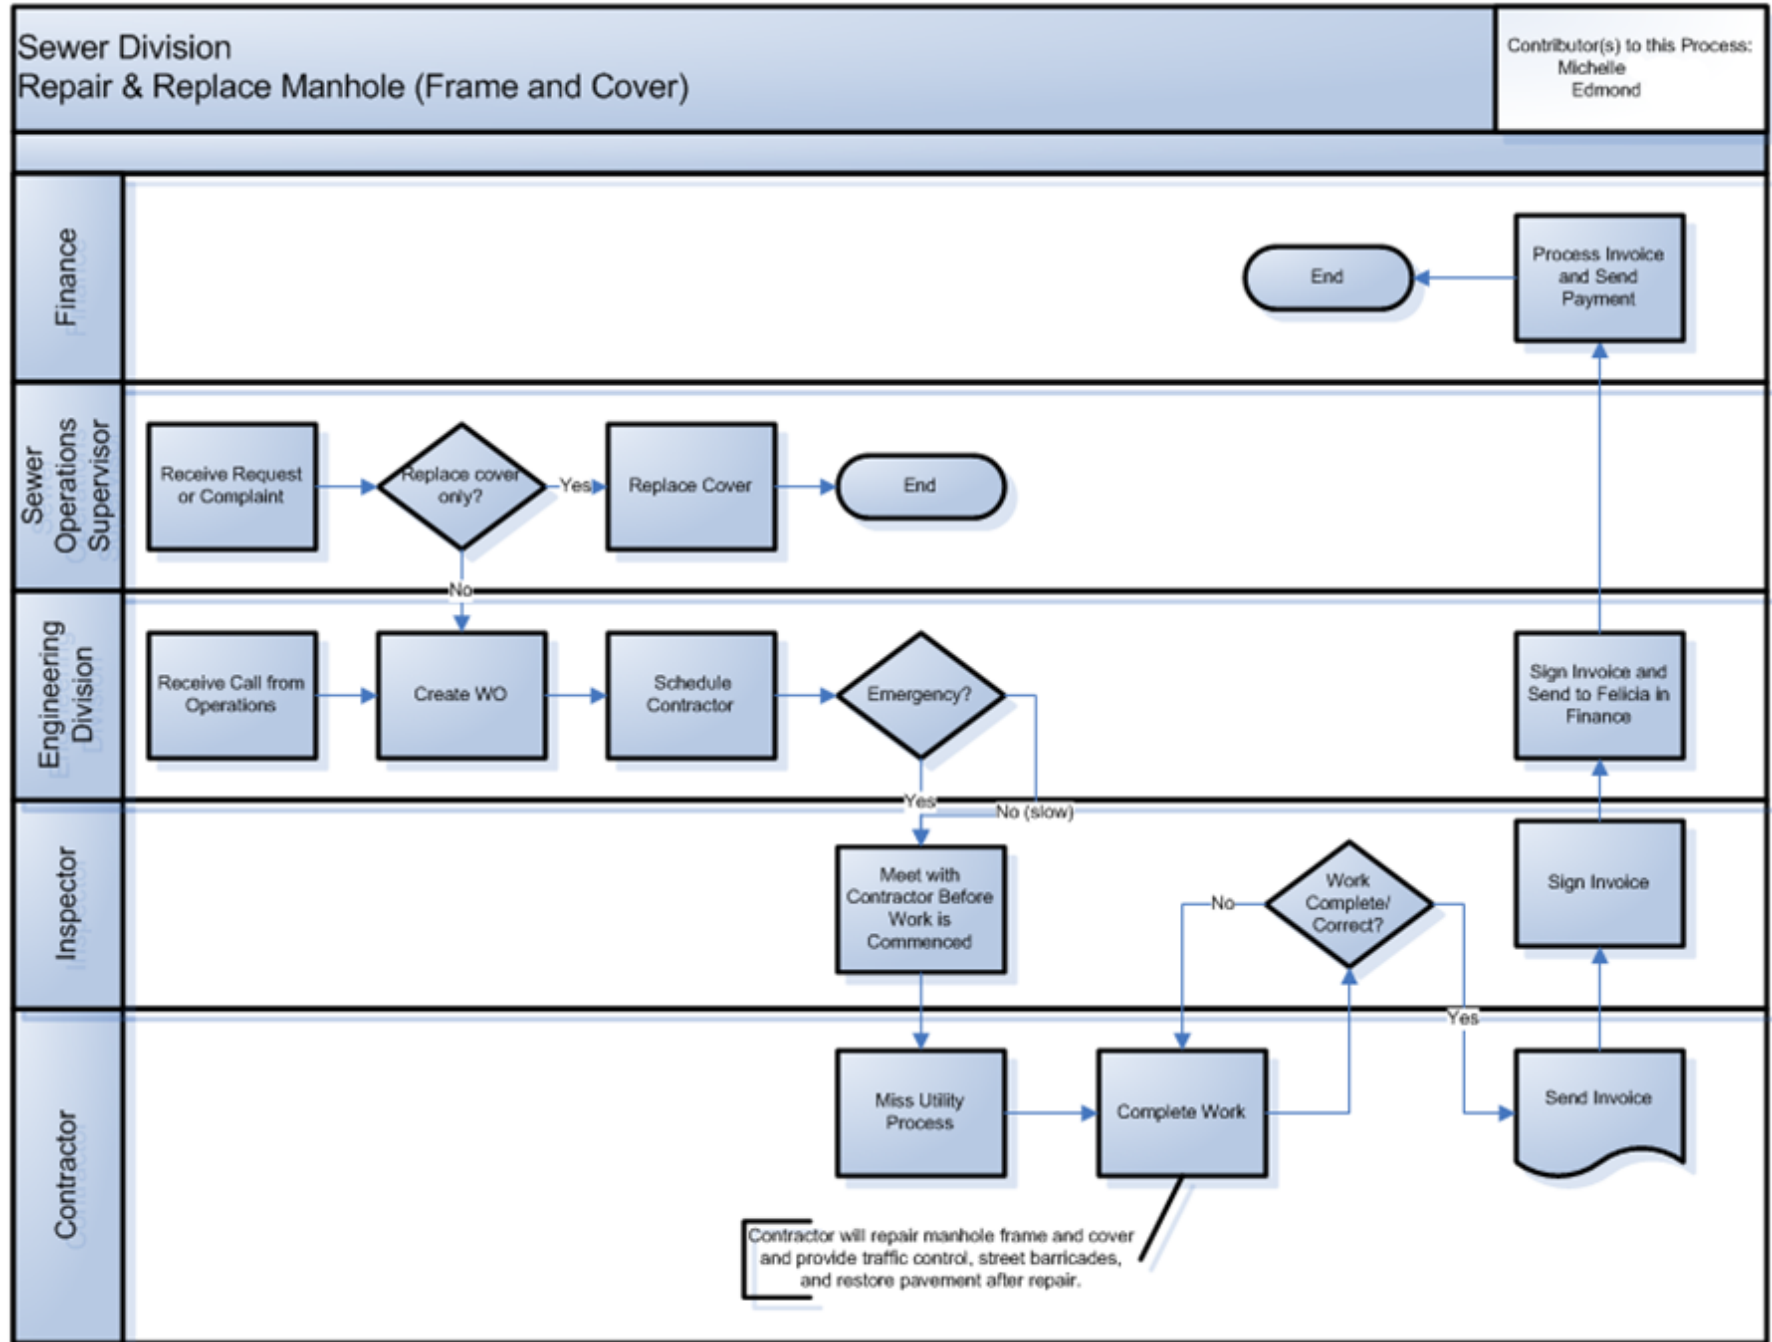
Sewer Division
Repair & Replace Manhole (Frame and Cover)

Contributor(s) to this Process:
Michelle
Edmond

Finance

End

Process Invoice and Send Payment

Sewer Operations Supervisor

Receive Request or Complaint

Replace cover only?

Yes

Replace Cover

End

No

Engineering Division

Receive Call from Operations

Create WO

Schedule Contractor

Emergency?

Sign Invoice and Send to Felicia in Finance

Yes

No (slow)

Inspector

Meet with Contractor Before Work is Commenced

No

Work Complete/ Correct?

Sign Invoice

Yes

Contractor

Miss Utility Process

Complete Work

Send Invoice

Contractor will repair manhole frame and cover and provide traffic control, street barricades, and restore pavement after repair.